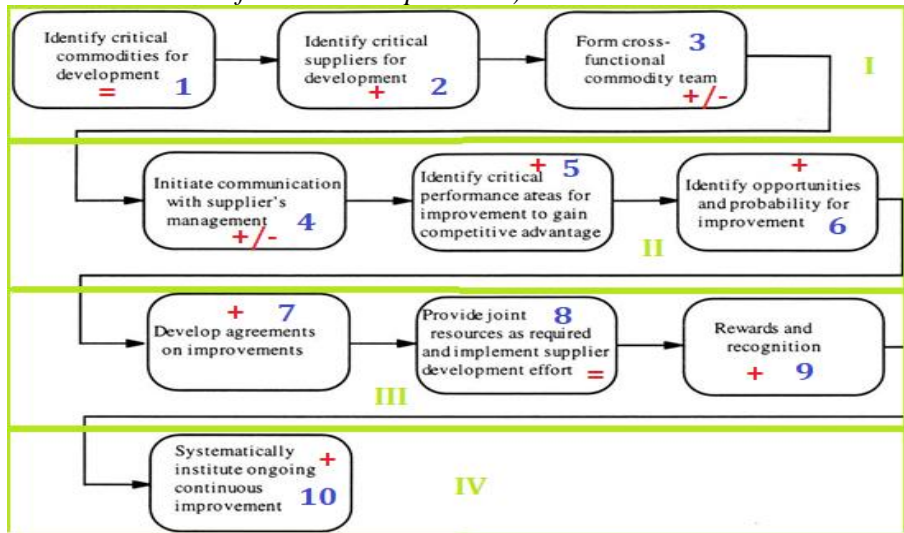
Identify critical commodities for development = 1

Identify critical suppliers for development + 2

Form cross-functional commodity team 3 +/-

I

Initiate communication with supplier's management +/- 4

Identify critical performance ateas for improvement to gain competitive advantage + 5

Identify opportunities and probability for improvement + 6

II

Develop agreements on improvements + 7

Provide joint resources as required and implement supplier development effort 8 =

Rewards and recognition + 9

III

Systematically institute ongoing continuous improvement + 10

IV